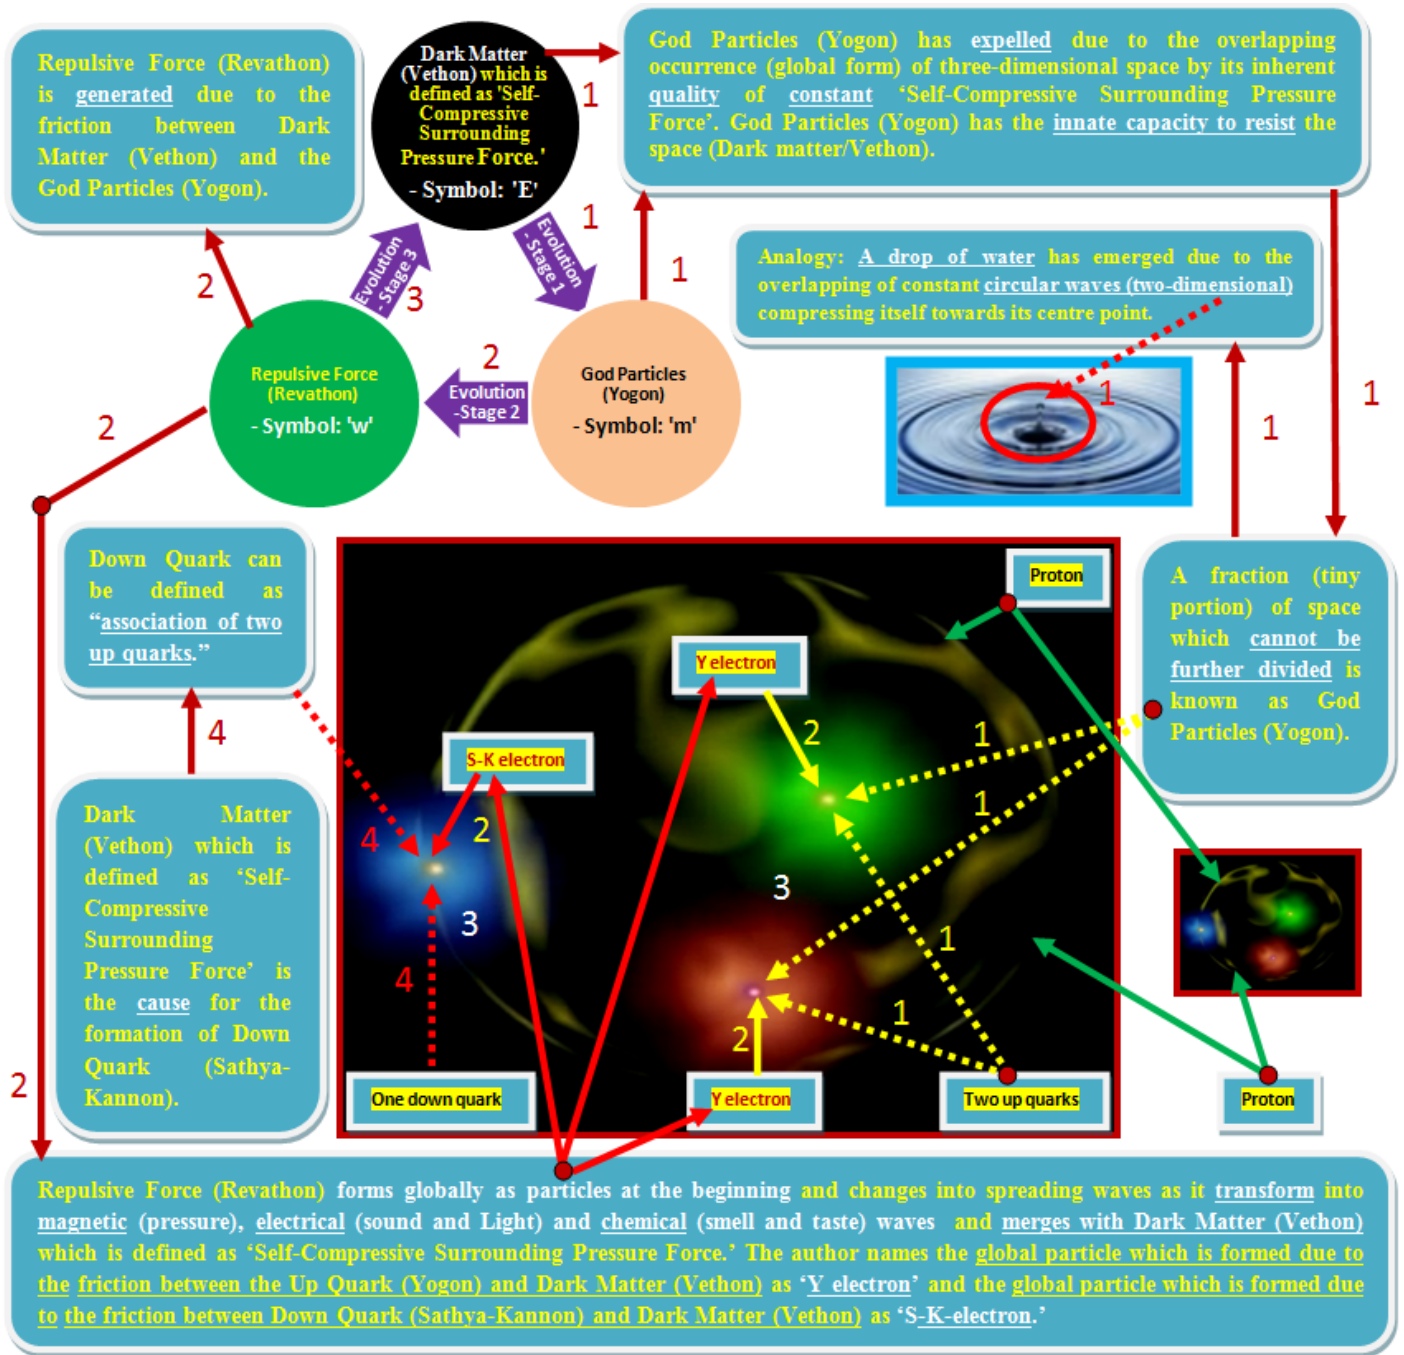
Repulsive Force (Revathon) is generated due to the friction between Dark Matter (Vethon) and the God Particles (Yogon).

Dark Matter (Vethon) which is defined as 'Self-Compressive Surrounding Pressure Force.'

- Symbol: 'E'

1

God Particles (Yogon) has expelled due to the overlapping occurrence (global form) of three-dimensional space by its inherent quality of constant 'Self-Compressive Surrounding Pressure Force'. God Particles (Yogon) has the innate capacity to resist the space (Dark matter/Vethon).

Evolution - Stage 3

3

Evolution - Stage 1

1

1

1

Analogy: A drop of water has emerged due to the overlapping of constant circular waves (two-dimensional) compressing itself towards its centre point.

2

2

Repulsive Force (Revathon)

- Symbol: 'w'

Evolution -Stage 2

God Particles (Yogon)

- Symbol: 'm'

1

1

1

2

Down Quark can be defined as "association of two up quarks."

Proton

A fraction (tiny portion) of space which cannot be further divided is known as God Particles (Yogon).

Y electron

S-K electron

2

1

1

4

4

2

3

3

Dark Matter (Vethon) which is defined as 'Self-Compressive Surrounding Pressure Force' is the cause for the formation of Down Quark (Sathya-Kannon).

4

1

1

2

2

One down quark

Y electron

Two up quarks

Proton

Repulsive Force (Revathon) forms globally as particles at the beginning and changes into spreading waves as it transform into magnetic (pressure), electrical (sound and Light) and chemical (smell and taste) waves and merges with Dark Matter (Vethon) which is defined as 'Self-Compressive Surrounding Pressure Force.' The author names the global particle which is formed due to the friction between the Up Quark (Yogon) and Dark Matter (Vethon) as 'Y electron' and the global particle which is formed due to the friction between Down Quark (Sathya-Kannon) and Dark Matter (Vethon) as 'S-K-electron.'